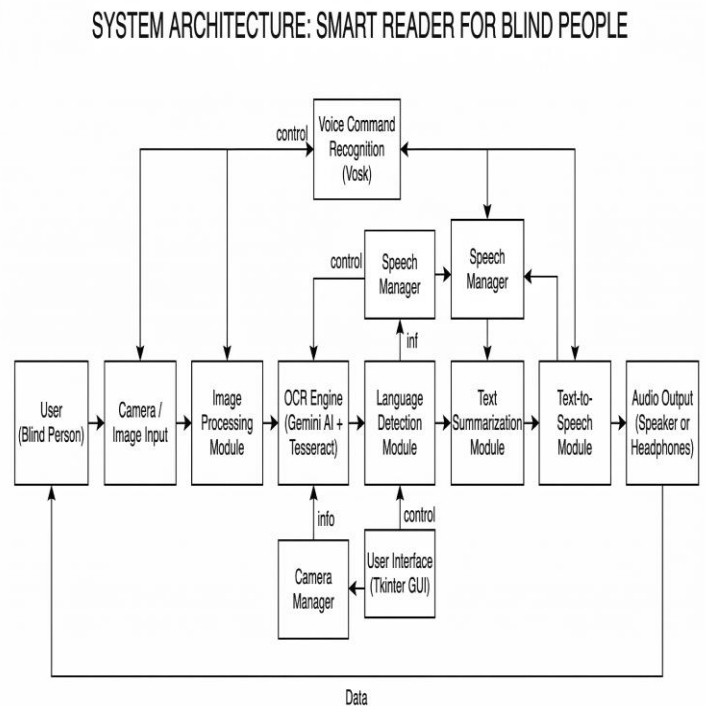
SYSTEM ARCHITECTURE: SMART READER FOR BLIND PEOPLE

control

Voice Command Recognition (Vosk)

control

Speech Manager

Speech Manager

inf

User (Blind Person)

Camera / Image Input

Image Processing Module

OCR Engine (Gemini AI + Tesseract)

Language Detection Module

Text Summarization Module

Text-to-Speech Module

Audio Output (Speaker or Headphones)

info

control

Camera Manager

User Interface (Tkinter GUI)

Data